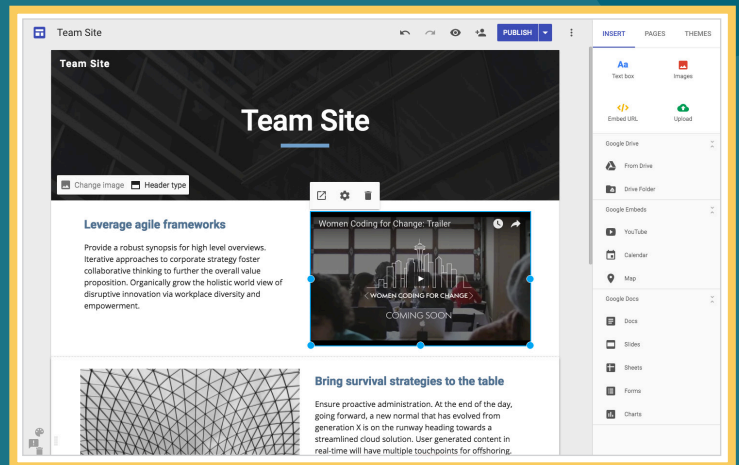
Team Site

PUBLISH

INSERT PAGES THEMES

Aa
Text box

Images

Embed URL

Upload

Google Drive

From Drive

Drive Folder

Google Embeds

YouTube

Calendar

Map

Google Docs

Docs

Slides

Sheets

Forms

Charts

Team Site

Team Site

Change image Header type

Leverage agile frameworks

Provide a robust synopsis for high level overviews. Iterative approaches to corporate strategy foster collaborative thinking to further the overall value proposition. Organically grow the holistic world view of disruptive innovation via workplace diversity and empowerment.

Women Coding for Change: Trailer

WOMEN CODING FOR CHANGE

COMING SOON

Bring survival strategies to the table

Ensure proactive administration. At the end of the day, going forward, a new normal that has evolved from generation X is on the runway heading towards a streamlined cloud solution. User generated content in real-time will have multiple touchpoints for offshoring.